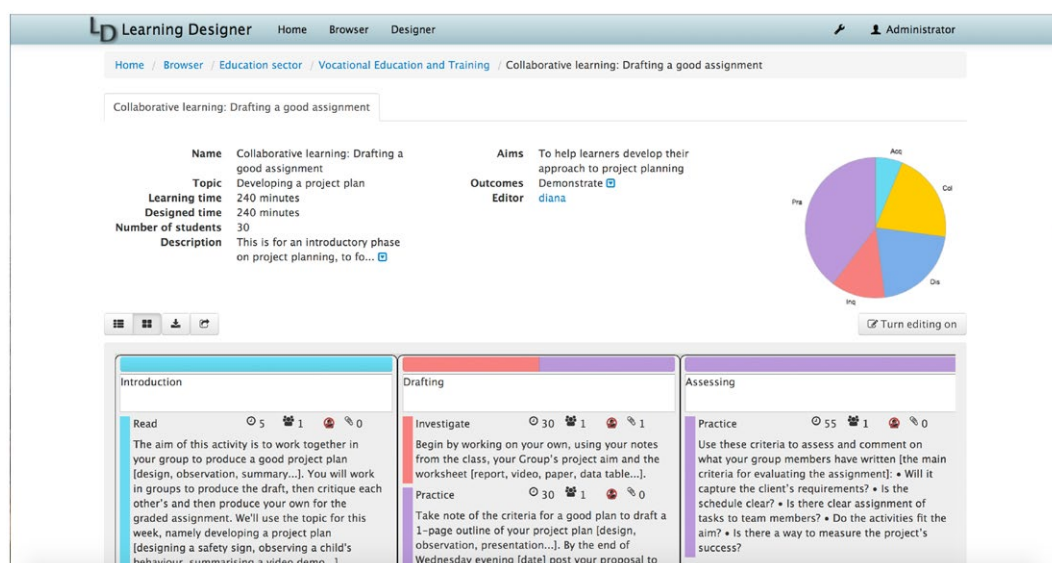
LD Learning Designer Home Browser Designer Administrator

Home / Browser / Education sector / Vocational Education and Training / Collaborative learning: Drafting a good assignment

Collaborative learning: Drafting a good assignment

Name Collaborative learning: Drafting a good assignment
Topic Developing a project plan
Learning time 240 minutes
Designed time 240 minutes
Number of students 30
Description This is for an introductory phase on project planning, to fo...

Aims To help learners develop their approach to project planning
Outcomes Demonstrate
Editor diana

Acq
Col
Dis
Inq
Pra

Turn editing on

Introduction

Read 5 1 0
The aim of this activity is to work together in your group to produce a good project plan [design, observation, summary...]. You will work in groups to produce the draft, then critique each other's and then produce your own for the graded assignment. We'll use the topic for this week, namely developing a project plan [designing a safety sign, observing a child's behaviour, summarising a video demo...]

Drafting

Investigate 30 1 1
Begin by working on your own, using your notes from the class, your Group's project aim and the worksheet [report, video, paper, data table...].

Practice 30 1 0
Take note of the criteria for a good plan to draft a 1-page outline of your project plan [design, observation, presentation...]. By the end of Wednesday evening [date] post your proposal to

Assessing

Practice 55 1 0
Use these criteria to assess and comment on what your group members have written [the main criteria for evaluating the assignment]: • Will it capture the client's requirements? • Is the schedule clear? • Is there clear assignment of tasks to team members? • Do the activities fit the aim? • Is there a way to measure the project's success?